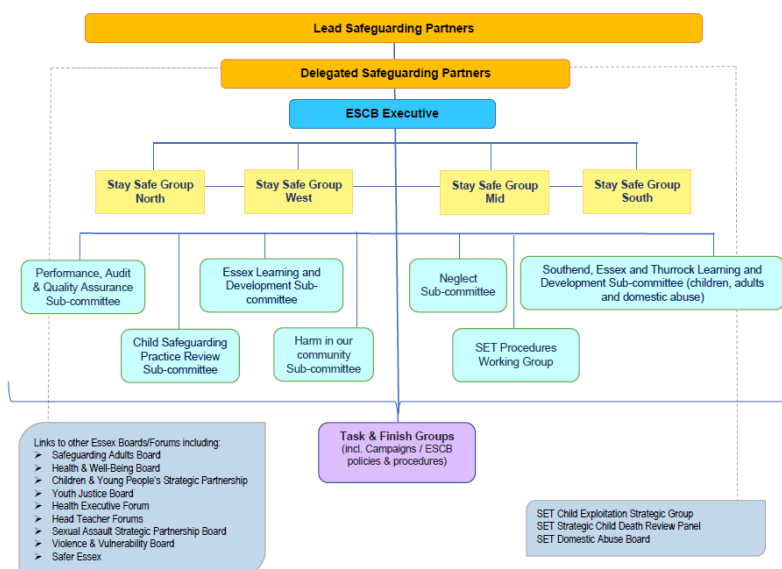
Lead Safeguarding Partners

Delegated Safeguarding Partners

ESCB Executive

Stay Safe Group North

Stay Safe Group West

Stay Safe Group Mid

Stay Safe Group South

Performance, Audit & Quality Assurance Sub-committee

Essex Learning and Development Sub-committee

Neglect Sub-committee

Southend, Essex and Thurrock Learning and Development Sub-committee (children, adults and domestic abuse)

Child Safeguarding Practice Review Sub-committee

Harm in our community Sub-committee

SET Procedures Working Group

Task & Finish Groups (incl. Campaigns / ESCB policies & procedures)

Links to other Essex Boards/Forums including:
➢ Safeguarding Adults Board
➢ Health & Well-Being Board
➢ Children & Young People's Strategic Partnership
➢ Youth Justice Board
➢ Health Executive Forum
➢ Head Teacher Forums
➢ Sexual Assault Strategic Partnership Board
➢ Violence & Vulnerability Board
➢ Safer Essex

SET Child Exploitation Strategic Group
SET Strategic Child Death Review Panel
SET Domestic Abuse Board